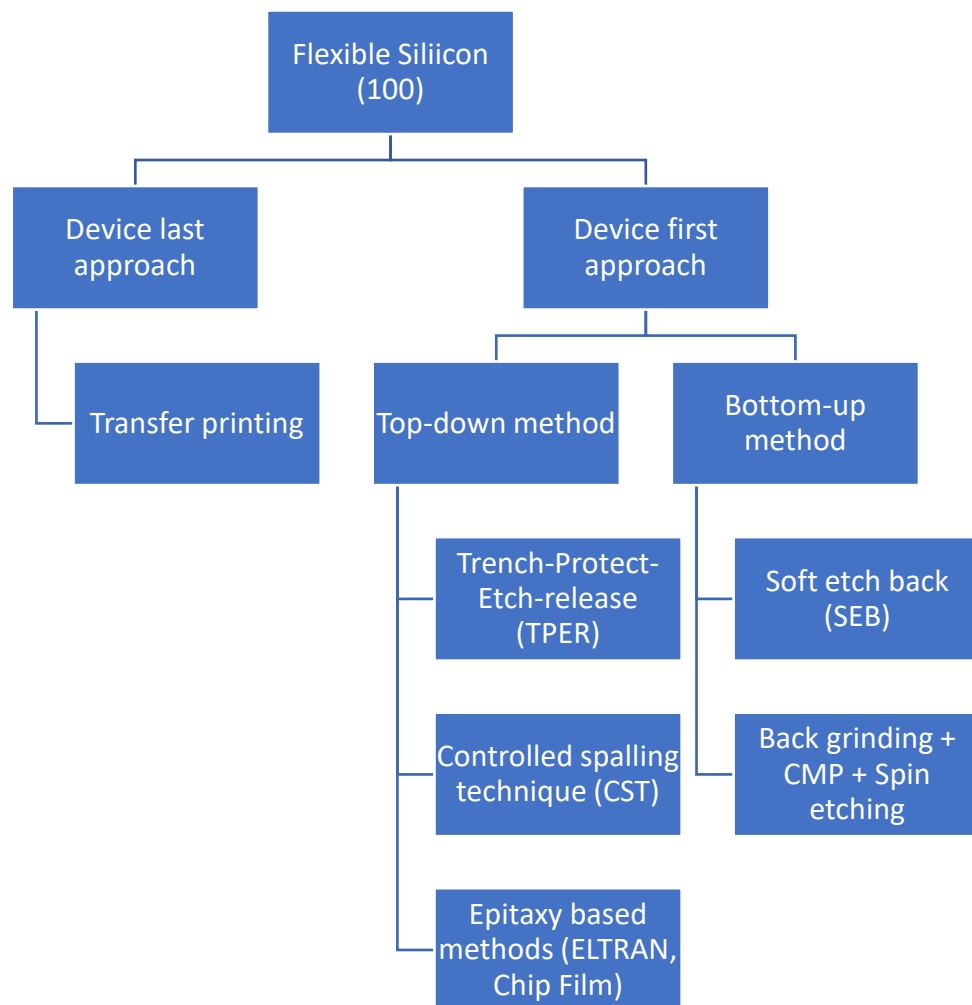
Flexible Siliicon (100)

Device last approach

Device first approach

Transfer printing

Top-down method

Bottom-up method

Trench-Protect-Etch-release (TPER)

Controlled spalling technique (CST)

Epitaxy based methods (ELTRAN, Chip Film)

Soft etch back (SEB)

Back grinding + CMP + Spin etching